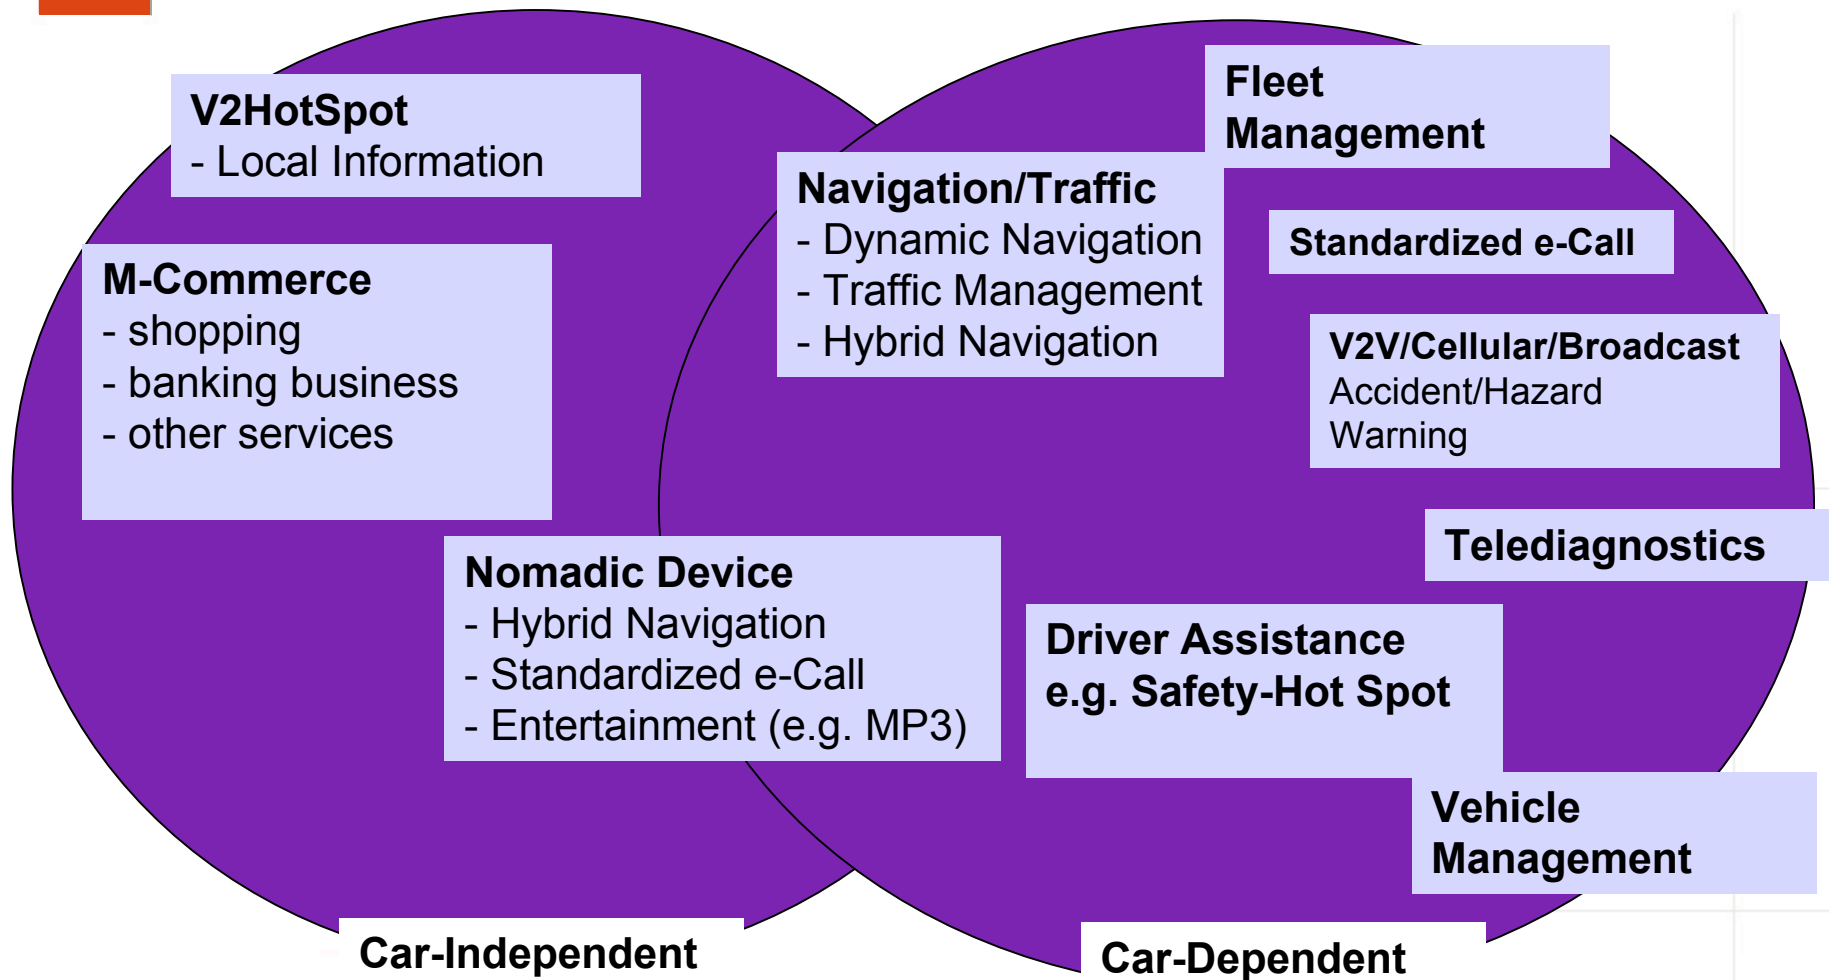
V2HotSpot
- Local Information

Fleet Management

Navigation/Traffic
- Dynamic Navigation
- Traffic Management
- Hybrid Navigation

Standardized e-Call

M-Commerce
- shopping
- banking business
- other services

V2V/Cellular/Broadcast
Accident/Hazard Warning

Telediagnostics

Nomadic Device
- Hybrid Navigation
- Standardized e-Call
- Entertainment (e.g. MP3)

Driver Assistance
e.g. Safety-Hot Spot

Vehicle Management

Car-Independent

Car-Dependent